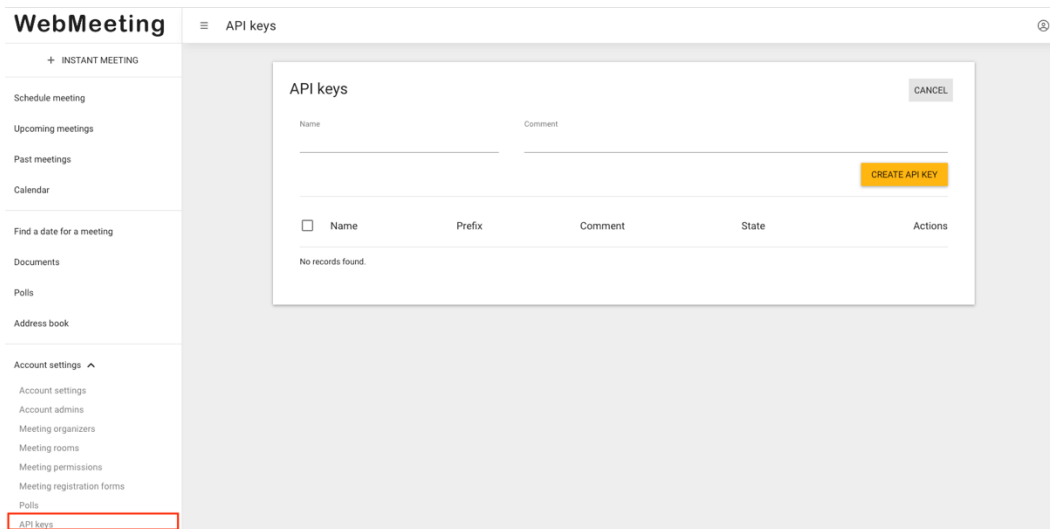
WebMeeting

+ INSTANT MEETING

Schedule meeting

Upcoming meetings

Past meetings

Calendar

Find a date for a meeting

Documents

Polls

Address book

Account settings

Account settings
Account admins
Meeting organizers
Meeting rooms
Meeting permissions
Meeting registration forms
Polls
API keys

≡ API keys

API keys

CANCEL

Name

Comment

CREATE API KEY

| | Name | Prefix | Comment | State | Actions |
|---|---|---|---|---|---|

No records found.